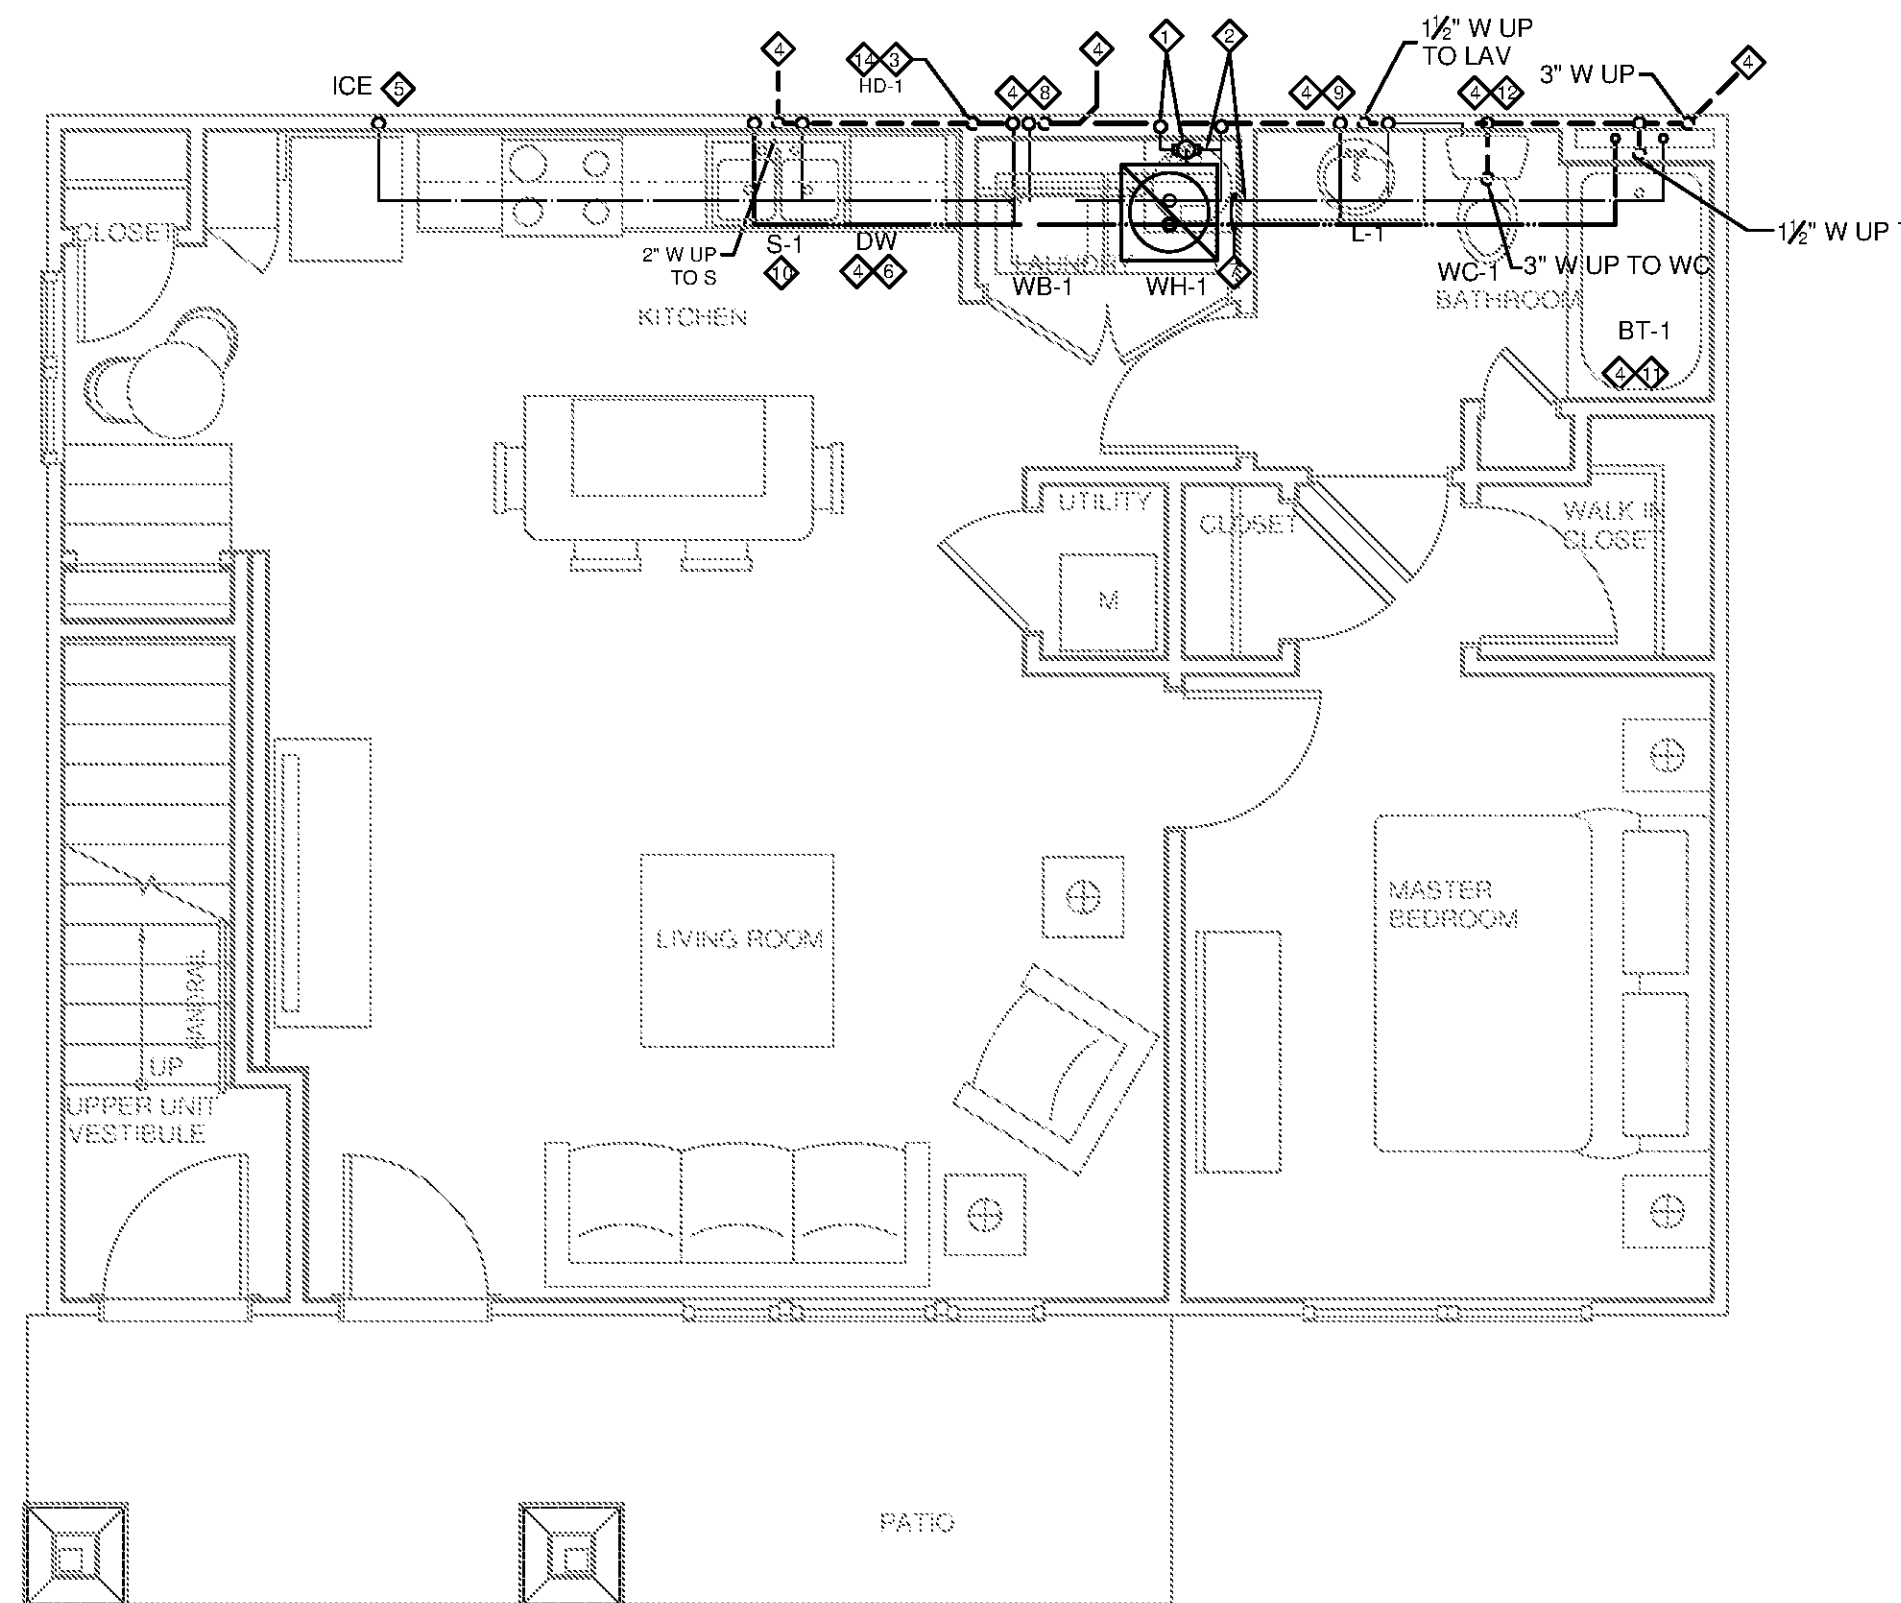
4
14 3
HD-1
4
1
2
1½" W UP
TO LAV
3" W UP
4
ICE 5
4 8
4 9
4 12
CLOSET
2" W UP
TO S
S-1
10
DW
4 6
LAUNDRY
WB-1
WH-1
7
L-1
WC-1
3" W UP TO WC
1½" W UP T
BATHROOM
BT-1
4 11
KITCHEN
UTILITY
M
CLOSET
WALK IN
CLOSET
LIVING ROOM
MASTER
BEDROOM
HANDRAIL
UP
UPPER UNIT
VESTIBULE
PATIO